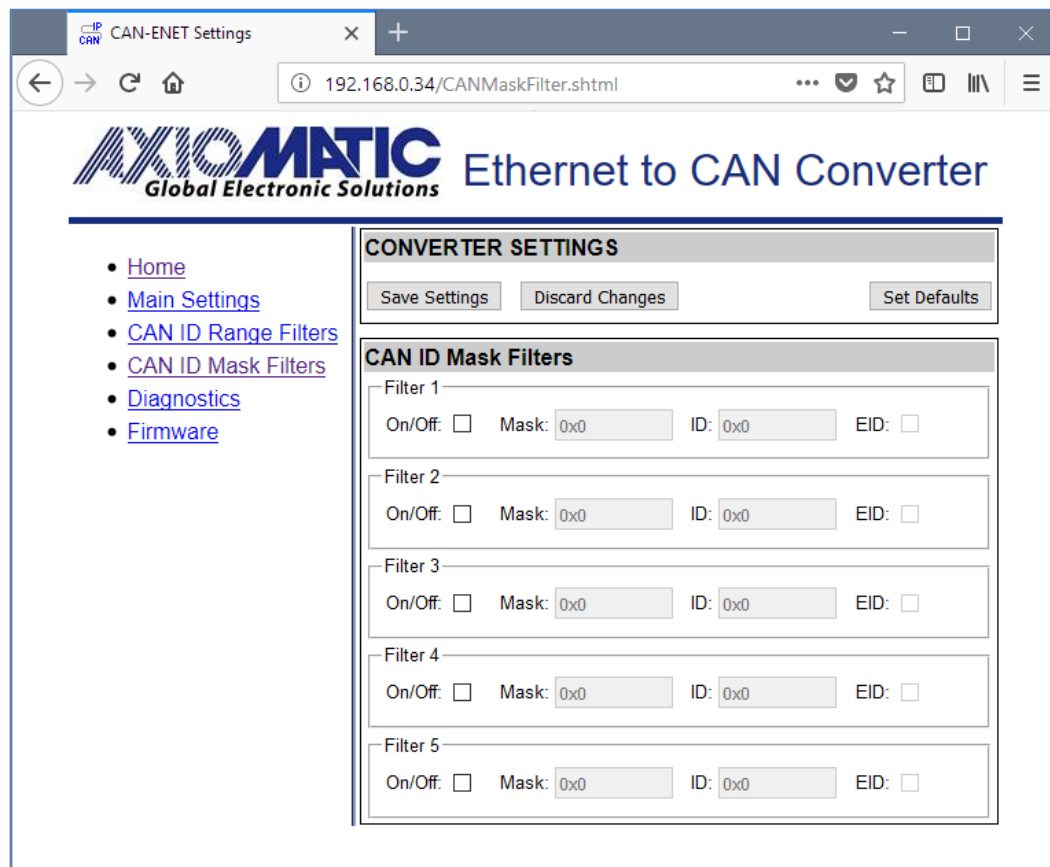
IP CAN CAN-ENET Settings ×

192.168.0.34/CANMaskFilter.shtml

AXIOMATIC
Global Electronic Solutions

Ethernet to CAN Converter

- Home
- Main Settings
- CAN ID Range Filters
- CAN ID Mask Filters
- Diagnostics
- Firmware

CONVERTER SETTINGS

Save Settings  Discard Changes  Set Defaults

CAN ID Mask Filters

Filter 1
On/Off: Mask: 0x0 ID: 0x0 EID:

Filter 2
On/Off: Mask: 0x0 ID: 0x0 EID:

Filter 3
On/Off: Mask: 0x0 ID: 0x0 EID:

Filter 4
On/Off: Mask: 0x0 ID: 0x0 EID:

Filter 5
On/Off: Mask: 0x0 ID: 0x0 EID: